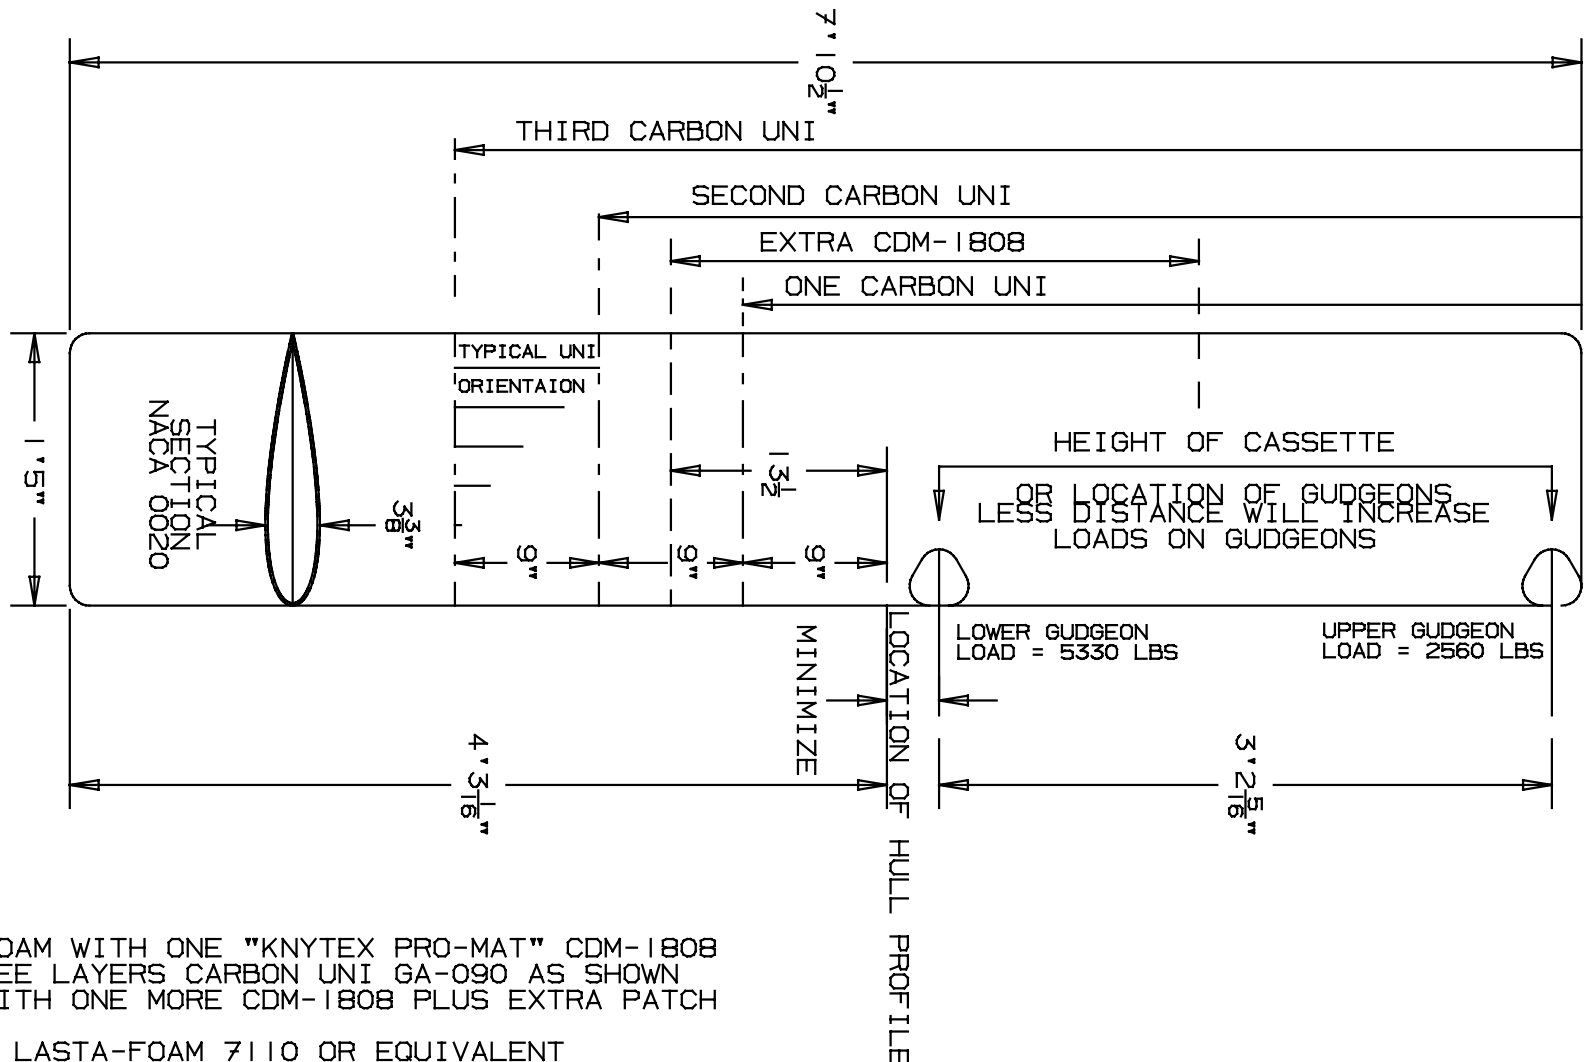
7' 10$\frac{1}{2}$"

THIRD CARBON UNI

SECOND CARBON UNI

EXTRA CDM-1808

ONE CARBON UNI

TYPICAL UNI ORIENTAION

TYPICAL SECTION NACA 0020

1'5"

3$\frac{3}{8}$"

1$\frac{3}{2}$"

9"

9"

9"

HEIGHT OF CASSETTE OR LOCATION OF GUDGEONS LESS DISTANCE WILL INCREASE LOADS ON GUDGEONS

LOWER GUDGEON LOAD = 5330 LBS

UPPER GUDGEON LOAD = 2560 LBS

MINIMIZE

LOCATION OF HULL PROFILE

4'3$\frac{1}{16}$"

3'2$\frac{5}{16}$"

OAM WITH ONE "KNYTEX PRO-MAT" CDM-1808
EE LAYERS CARBON UNI GA-090 AS SHOWN
ITH ONE MORE CDM-1808 PLUS EXTRA PATCH

LASTA-FOAM 7110 OR EQUIVALENT